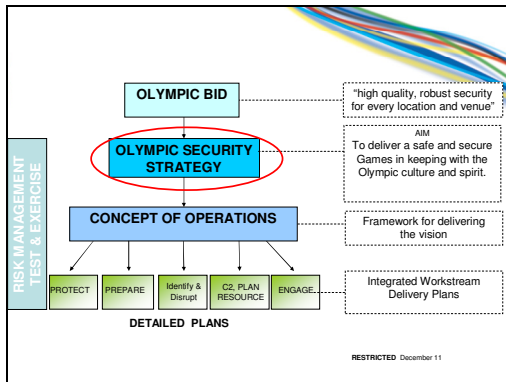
RISK MANAGEMENT TEST & EXERCISE

OLYMPIC BID

"high quality, robust security for every location and venue"

OLYMPIC SECURITY STRATEGY

AIM
To deliver a safe and secure Games in keeping with the Olympic culture and spirit.

CONCEPT OF OPERATIONS

Framework for delivering the vision

PROTECT

PREPARE

Identify & Disrupt

C2, PLAN RESOURCE

ENGAGE

Integrated Workstream Delivery Plans

DETAILED PLANS

RESTRICTED December 11